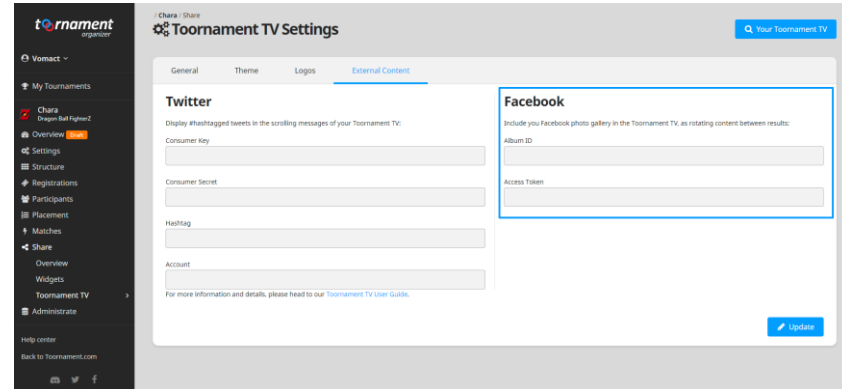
tournament organizer

Vomact

My Tournaments

Chara
Dragon Ball FighterZ

Overview Draft
Settings
Structure
Registrations
Participants
Placement
Matches
Share
Overview
Widgets
Tournament TV
Administrate

Help center
Back to Toornament.com

Chara / Share
Toornament TV Settings

Your Toornament TV

General | Theme | Logos | External Content

Twitter
Display #hashtagged tweets in the scrolling messages of your Toornament TV:

Consumer Key

Consumer Secret

Hashtag

Account

For more information and details, please head to our Toornament TV User Guide.

Facebook
Include you Facebook photo gallery in the Toornament TV, as rotating content between results:

Album ID

Access Token

Update